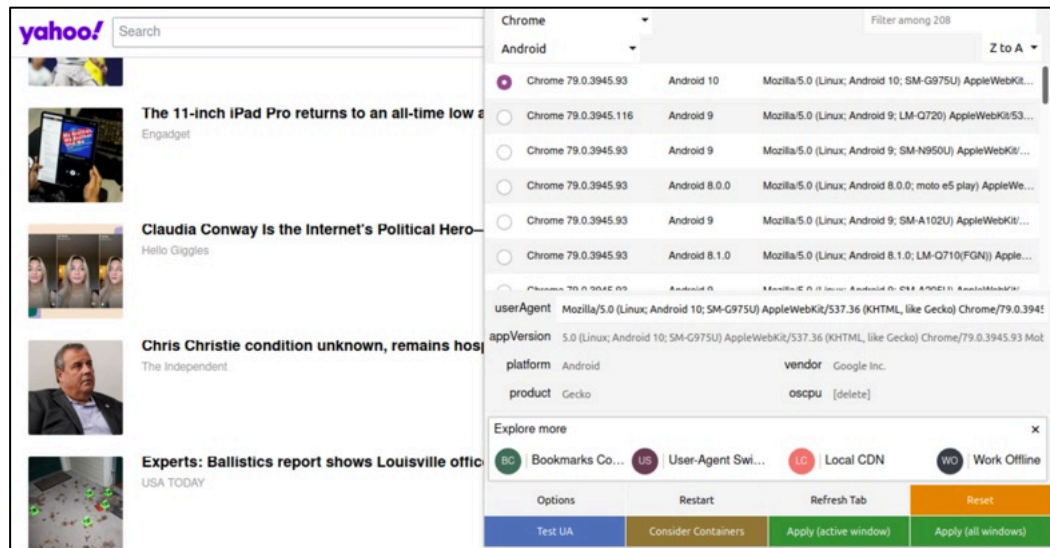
yahoo! Search

The 11-inch iPad Pro returns to an all-time low a
Engadget

Claudia Conway Is the Internet's Political Hero—
Hello Giggles

Chris Christie condition unknown, remains hosp
The Independent

Experts: Ballistics report shows Louisville offic
USA TODAY

Chrome
Android
Filter among 208
Z to A

| | | | |
|---|---|---|---|
| ◉ | Chrome 79.0.3945.93 | Android 10 | Mozilla/5.0 (Linux; Android 10; SM-G975U) AppleWebKit... |
| ○ | Chrome 79.0.3945.116 | Android 9 | Mozilla/5.0 (Linux; Android 9; LM-Q720) AppleWebKit/53... |
| ○ | Chrome 79.0.3945.93 | Android 9 | Mozilla/5.0 (Linux; Android 9; SM-N950U) AppleWebKit/... |
| ○ | Chrome 79.0.3945.93 | Android 8.0.0 | Mozilla/5.0 (Linux; Android 8.0.0; moto e5 play) AppleWe... |
| ○ | Chrome 79.0.3945.93 | Android 9 | Mozilla/5.0 (Linux; Android 9; SM-A102U) AppleWebKit/... |
| ○ | Chrome 79.0.3945.93 | Android 8.1.0 | Mozilla/5.0 (Linux; Android 8.1.0; LM-Q710(FGN)) Apple... |
| ○ | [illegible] | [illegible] | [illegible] |

userAgent Mozilla/5.0 (Linux; Android 10; SM-G975U) AppleWebKit/537.36 (KHTML, like Gecko) Chrome/79.0.3945
appVersion 5.0 (Linux; Android 10; SM-G975U) AppleWebKit/537.36 (KHTML, like Gecko) Chrome/79.0.3945.93 Mob
platform Android
vendor Google Inc.
product Gecko
oscpu [delete]

Explore more ×
BC Bookmarks Co...
US User-Agent Swi...
LC Local CDN
WO Work Offline

Options
Restart
Refresh Tab
Reset
Test UA
Consider Containers
Apply (active window)
Apply (all windows)